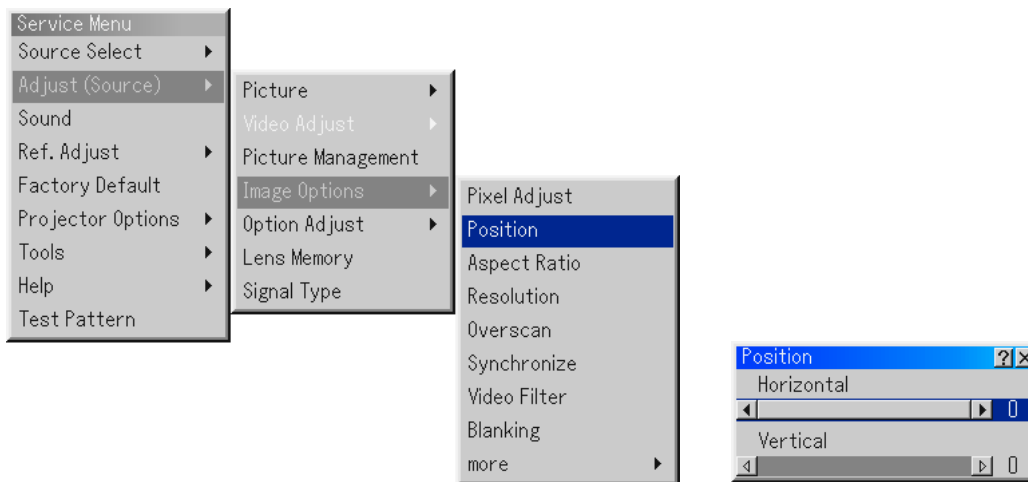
Service Menu
Source Select
Adjust (Source)
Sound
Ref. Adjust
Factory Default
Projector Options
Tools
Help
Test Pattern

Picture
Video Adjust
Picture Management
Image Options
Option Adjust
Lens Memory
Signal Type

Pixel Adjust
Position
Aspect Ratio
Resolution
Overscan
Synchronize
Video Filter
Blanking
more

Position
?
X
Horizontal
0
Vertical
0